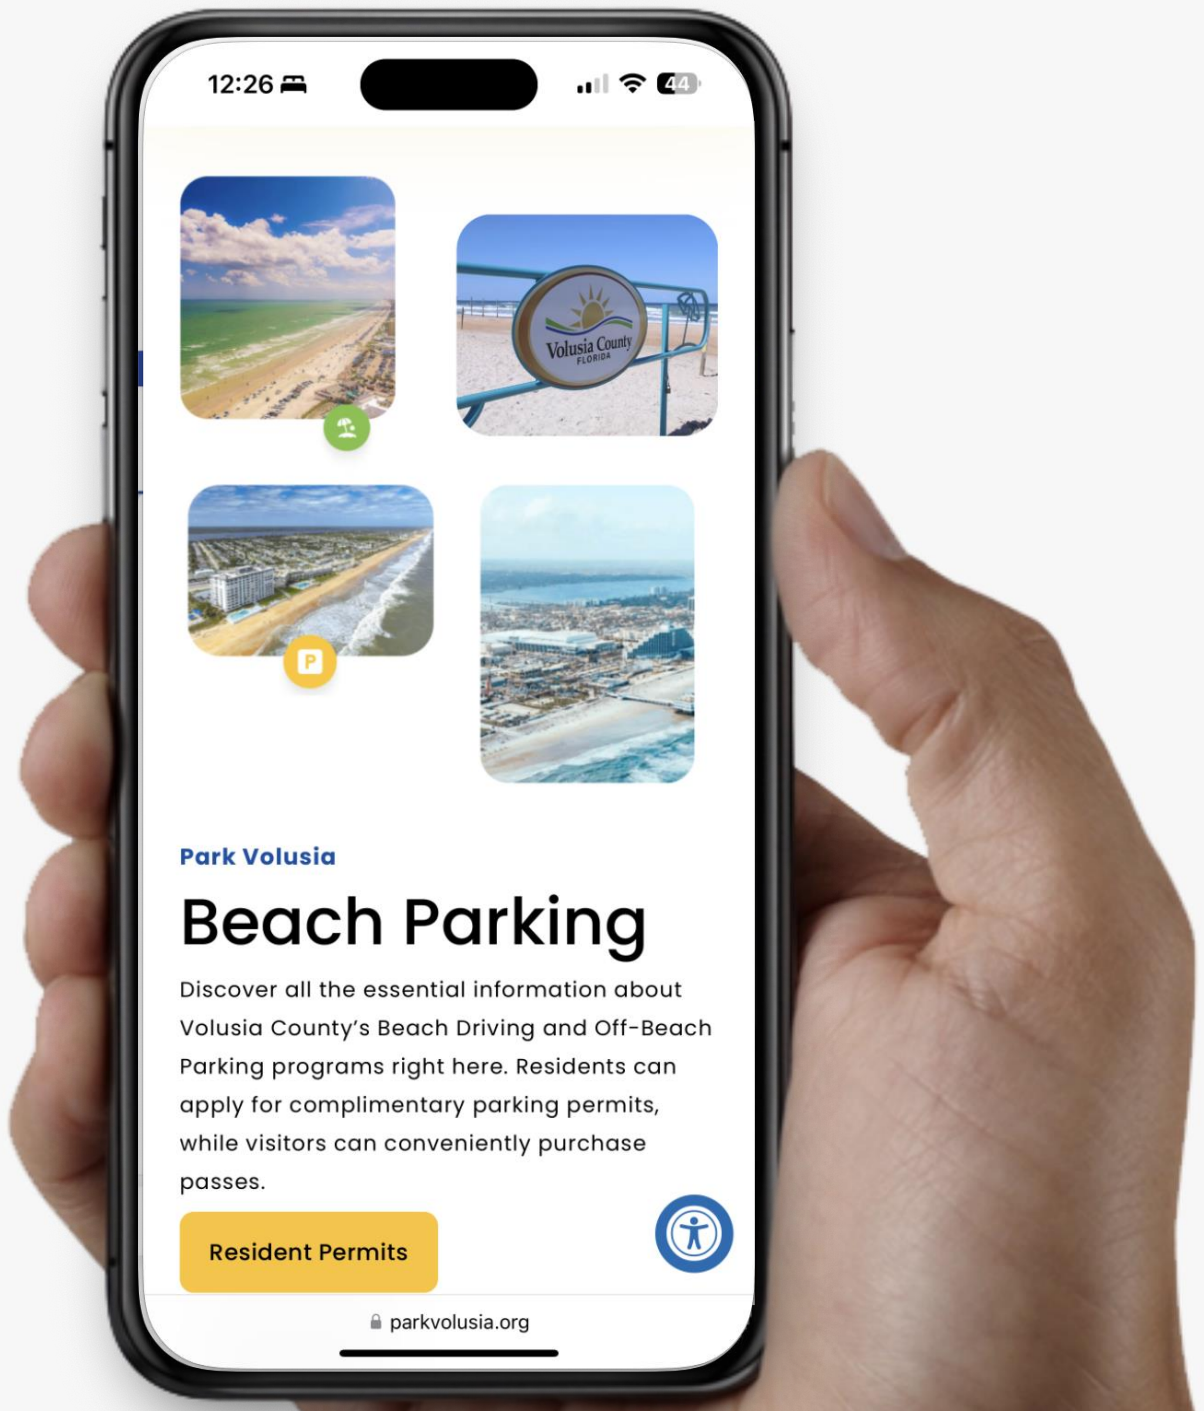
12:26

44

Volusia County
FLORIDA

P

Park Volusia

Beach Parking

Discover all the essential information about Volusia County's Beach Driving and Off-Beach Parking programs right here. Residents can apply for complimentary parking permits, while visitors can conveniently purchase passes.

Resident Permits

parkvolusia.org